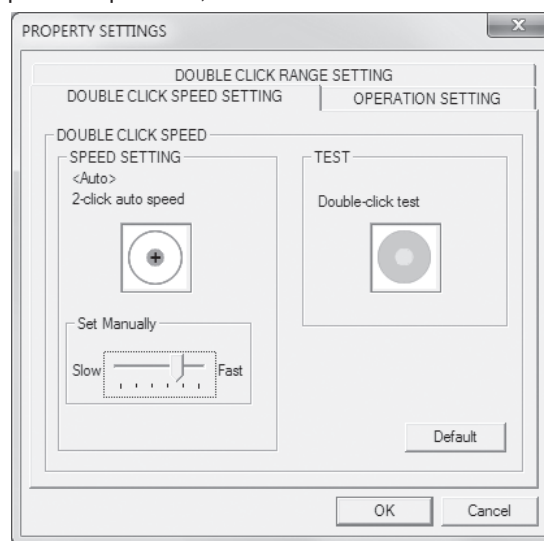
PROPERTY SETTINGS

x

DOUBLE CLICK RANGE SETTING

DOUBLE CLICK SPEED SETTING

OPERATION SETTING

DOUBLE CLICK SPEED

SPEED SETTING

<Auto>

2-click auto speed

Set Manually

Slow

Fast

TEST

Double-click test

Default

OK

Cancel